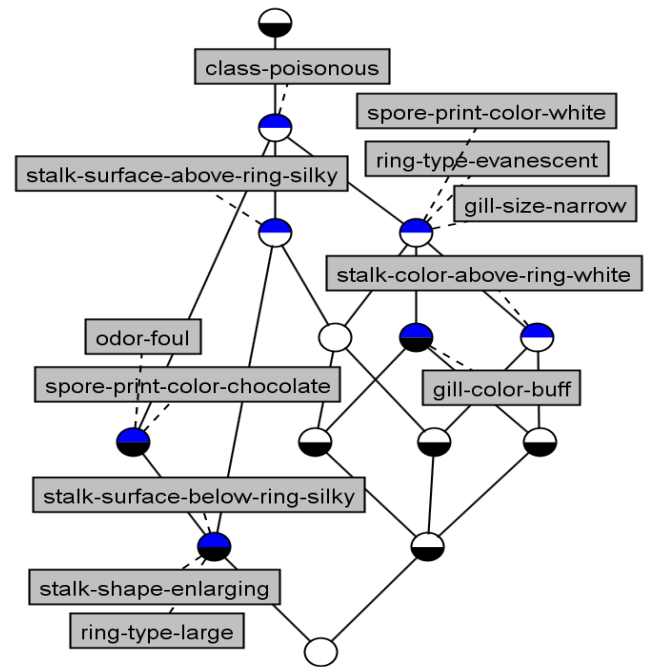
class-poisonous
spore-print-color-white
ring-type-evanescent
stalk-surface-above-ring-silky
gill-size-narrow
stalk-color-above-ring-white
odor-foul
spore-print-color-chocolate
gill-color-buff
stalk-surface-below-ring-silky
stalk-shape-enlarging
ring-type-large